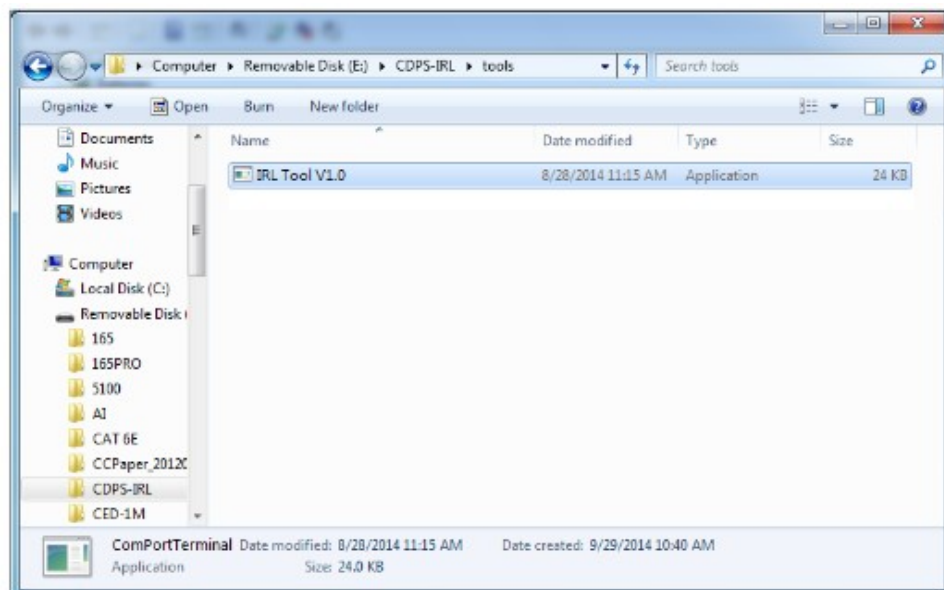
▸ Computer ▸ Removable Disk (E:) ▸ CDPS-IRL ▸ tools

Search tools

Organize ▾ Open Burn New folder

Documents
Music
Pictures
Videos

Computer
Local Disk (C:)
Removable Disk (
165
165PRO
5100
AI
CAT 6E
CCPaper_2012(
CDPS-IRL
CED-1M

| Name | Date modified | Type | Size |
|---|---|---|---|
| IRL Tool V1.0 | 8/28/2014 11:15 AM | Application | 24 KB |

ComPortTerminal Date modified: 8/28/2014 11:15 AM Date created: 9/29/2014 10:40 AM
Application Size: 24.0 KB